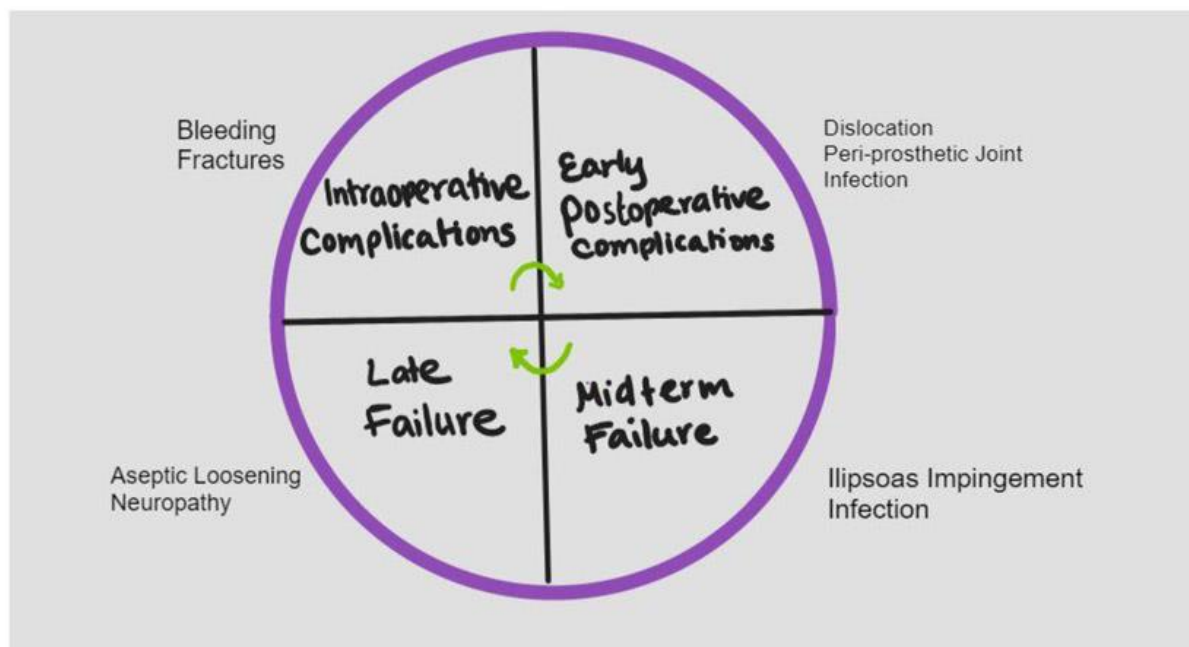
Bleeding
Fractures

Intraoperative Complications

Early Postoperative Complications

Dislocation
Peri-prosthetic Joint Infection

Late Failure

Midterm Failure

Aseptic Loosening
Neuropathy

Ilipsoas Impingement
Infection